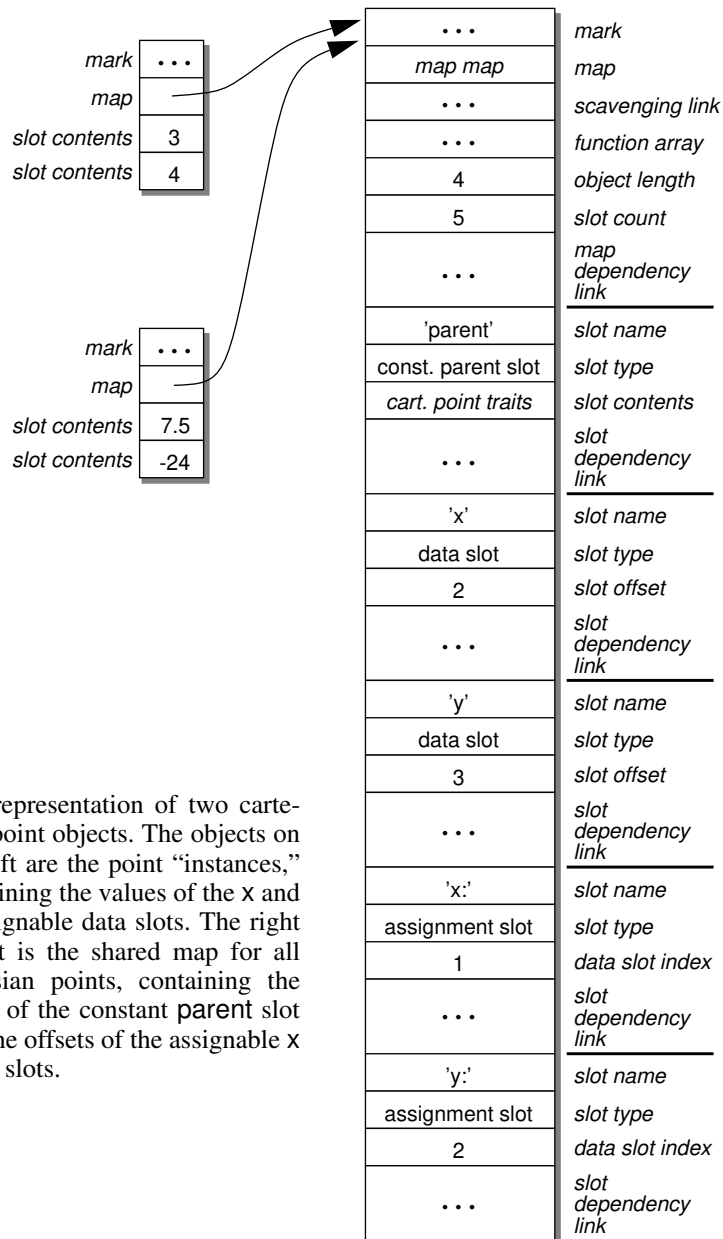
mark | • • •
map |
slot contents | 3
slot contents | 4

mark | • • •
map |
slot contents | 7.5
slot contents | -24

| | |
|---|---|
| • • • | mark |
| map map | map |
| • • • | scavenging link |
| • • • | function array |
| 4 | object length |
| 5 | slot count |
| • • • | map dependency link |
| 'parent' | slot name |
| const. parent slot | slot type |
| cart. point traits | slot contents |
| • • • | slot dependency link |
| 'x' | slot name |
| data slot | slot type |
| 2 | slot offset |
| • • • | slot dependency link |
| 'y' | slot name |
| data slot | slot type |
| 3 | slot offset |
| • • • | slot dependency link |
| 'x:' | slot name |
| assignment slot | slot type |
| 1 | data slot index |
| • • • | slot dependency link |
| 'y:' | slot name |
| assignment slot | slot type |
| 2 | data slot index |
| • • • | slot dependency link |

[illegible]representation of two carte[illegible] point objects. The objects on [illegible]ft are the point "instances," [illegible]ining the values of the x and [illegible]gnable data slots. The right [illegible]t is the shared map for all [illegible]sian points, containing the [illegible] of the constant parent slot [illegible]he offsets of the assignable x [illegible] slots.